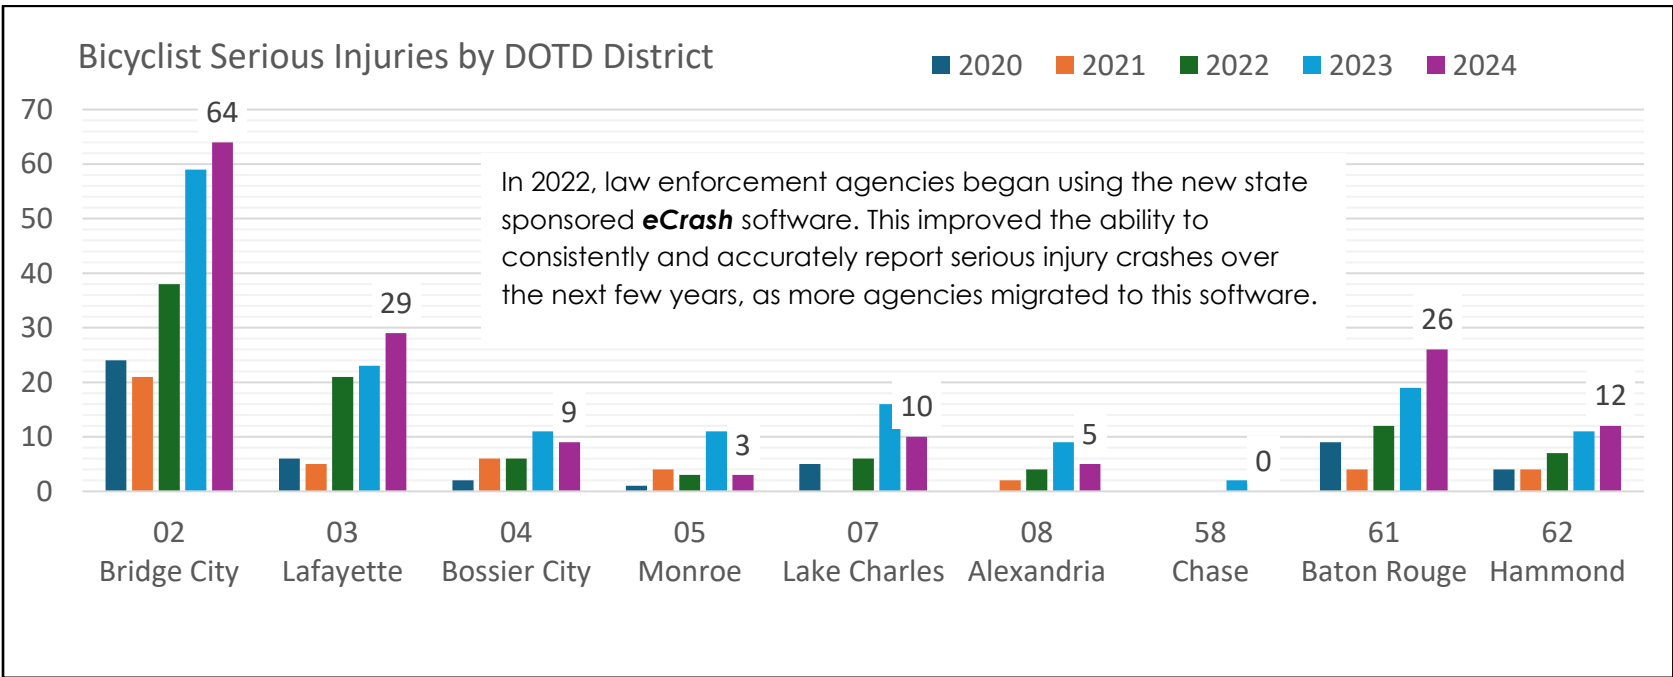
Bicyclist Serious Injuries by DOTD District

2020 2021 2022 2023 2024

70
60
50
40
30
20
10
0

64
29
9
3
10
5
0
26
12

In 2022, law enforcement agencies began using the new state sponsored ***eCrash*** software. This improved the ability to consistently and accurately report serious injury crashes over the next few years, as more agencies migrated to this software.

02 Bridge City
03 Lafayette
04 Bossier City
05 Monroe
07 Lake Charles
08 Alexandria
58 Chase
61 Baton Rouge
62 Hammond